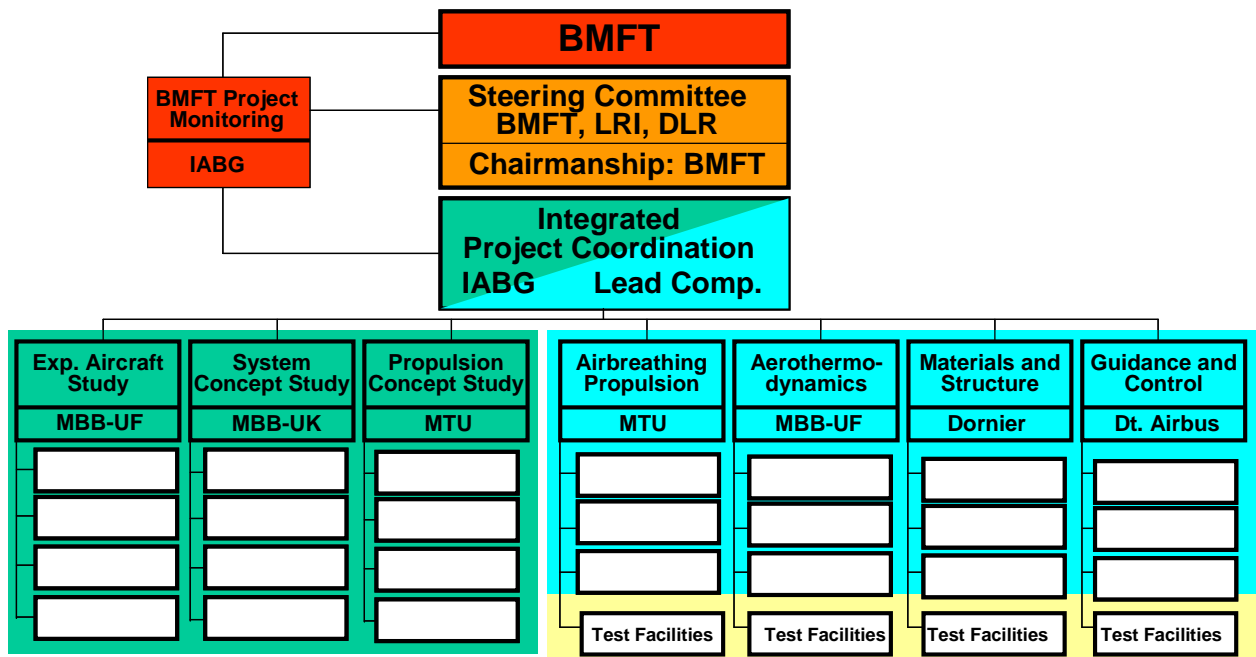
BMFT

BMFT Project Monitoring

IABG

Steering Committee BMFT, LRI, DLR

Chairmanship: BMFT

Integrated Project Coordination

IABG Lead Comp.

Exp. Aircraft Study

MBB-UF

System Concept Study

MBB-UK

Propulsion Concept Study

MTU

Airbreathing Propulsion

MTU

Test Facilities

Aerothermodynamics

MBB-UF

Test Facilities

Materials and Structure

Dornier

Test Facilities

Guidance and Control

Dt. Airbus

Test Facilities